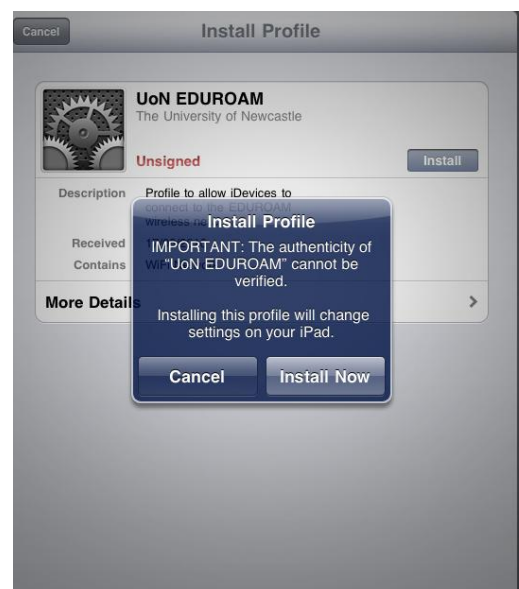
Cancel

Install Profile

UoN EDUROAM
The University of Newcastle

Unsigned

Install

Description
Profile to allow iDevices to connect to the EDUROAM wireless ne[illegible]

Received
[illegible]

Contains
Wi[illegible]

More Detail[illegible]

Install Profile

IMPORTANT: The authenticity of "UoN EDUROAM" cannot be verified.

Installing this profile will change settings on your iPad.

Cancel

Install Now